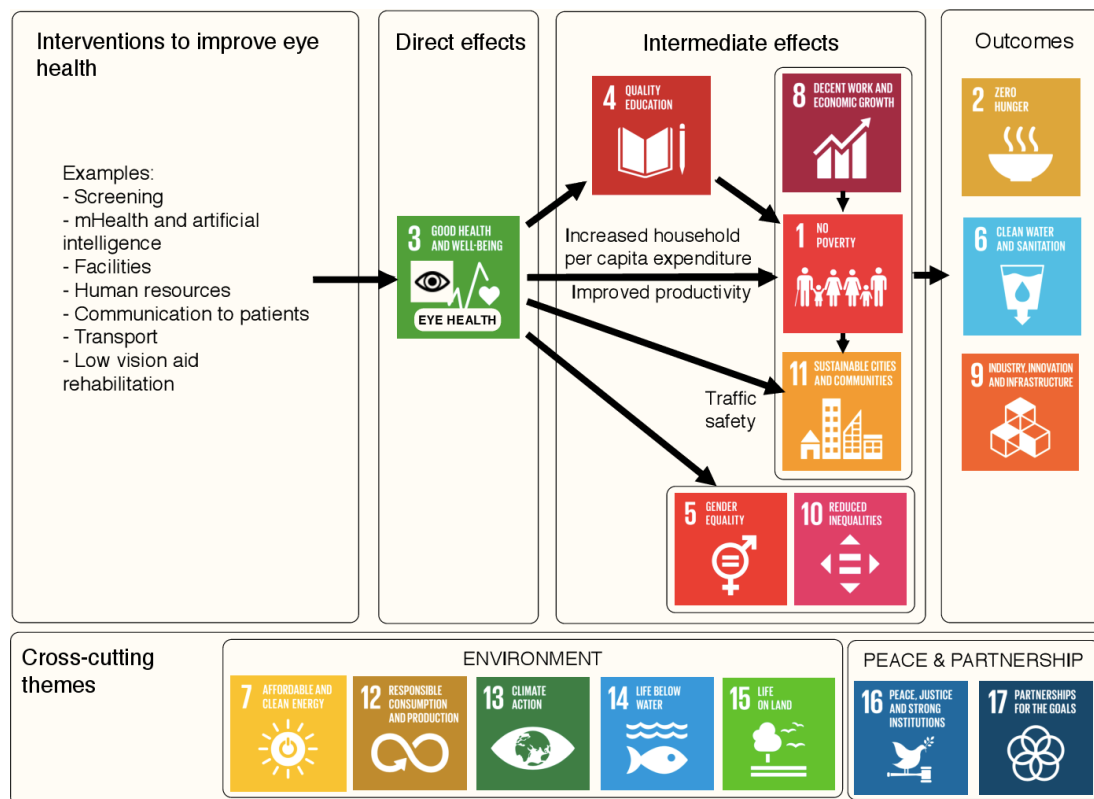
Interventions to improve eye health

Examples:
- Screening
- mHealth and artificial intelligence
- Facilities
- Human resources
- Communication to patients
- Transport
- Low vision aid rehabilitation

Direct effects

3 GOOD HEALTH AND WELL-BEING

EYE HEALTH

Intermediate effects

4 QUALITY EDUCATION

8 DECENT WORK AND ECONOMIC GROWTH

Increased household per capita expenditure

Improved productivity

1 NO POVERTY

Traffic safety

11 SUSTAINABLE CITIES AND COMMUNITIES

5 GENDER EQUALITY

10 REDUCED INEQUALITIES

Outcomes

2 ZERO HUNGER

6 CLEAN WATER AND SANITATION

9 INDUSTRY, INNOVATION AND INFRASTRUCTURE

Cross-cutting themes

ENVIRONMENT

7 AFFORDABLE AND CLEAN ENERGY

12 RESPONSIBLE CONSUMPTION AND PRODUCTION

13 CLIMATE ACTION

14 LIFE BELOW WATER

15 LIFE ON LAND

PEACE & PARTNERSHIP

16 PEACE, JUSTICE AND STRONG INSTITUTIONS

17 PARTNERSHIPS FOR THE GOALS